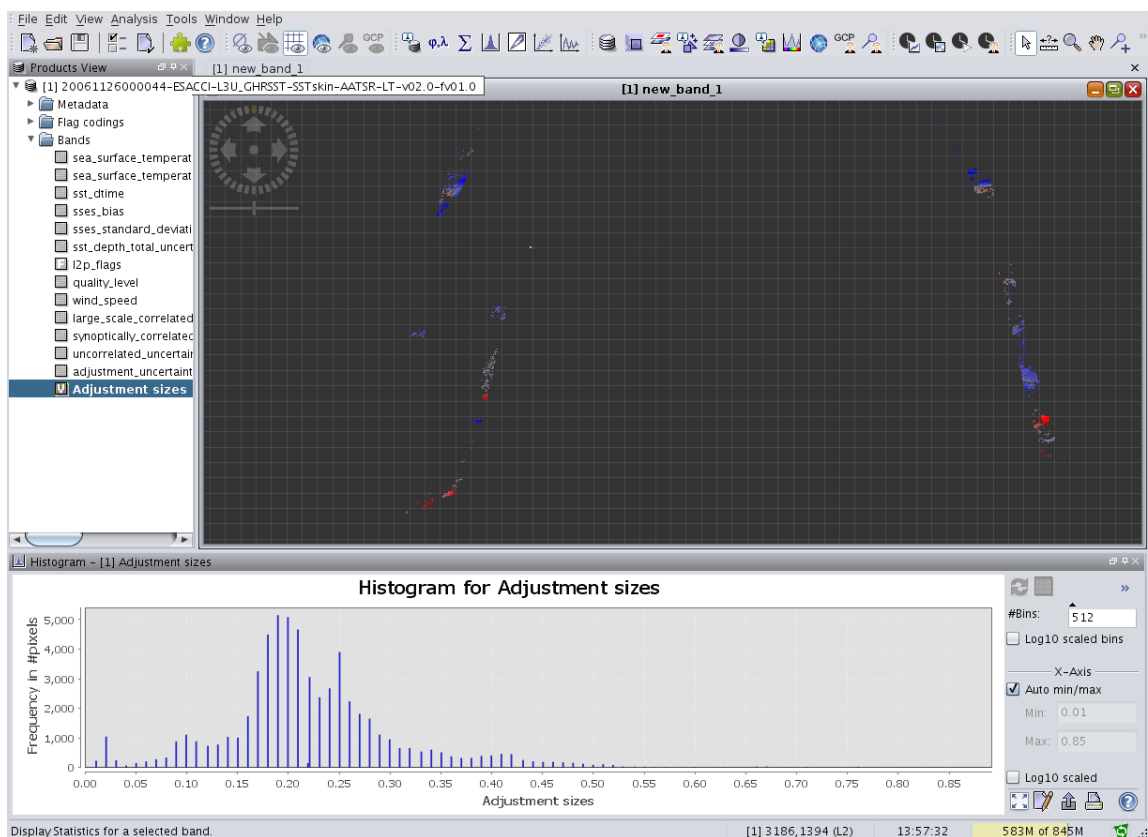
File Edit View Analysis Tools Window Help

Products View
[1] new_band_1
[1] 20061126000044-ESACCI-L3U_GHRSST-SSTskin-AATSR-LT-v02.0-fv01.0
Metadata
Flag codings
Bands
sea_surface_temperat
sea_surface_temperat
sst_dtime
sses_bias
sses_standard_deviati
sst_depth_total_uncert
l2p_flags
quality_level
wind_speed
large_scale_correlated
synoptically_correlatec
uncorrelated_uncertair
adjustment_uncertaint
Adjustment sizes

[1] new_band_1

Histogram - [1] Adjustment sizes

Histogram for Adjustment sizes

Frequency in #pixels
5,000
4,000
3,000
2,000
1,000
0
0.00 0.05 0.10 0.15 0.20 0.25 0.30 0.35 0.40 0.45 0.50 0.55 0.60 0.65 0.70 0.75 0.80 0.85
Adjustment sizes

#Bins: 512
Log10 scaled bins
X-Axis
Auto min/max
Min: 0.01
Max: 0.85
Log10 scaled

Display Statistics for a selected band.
[1] 3186,1394 (L2)
13:57:32
583M of 845M